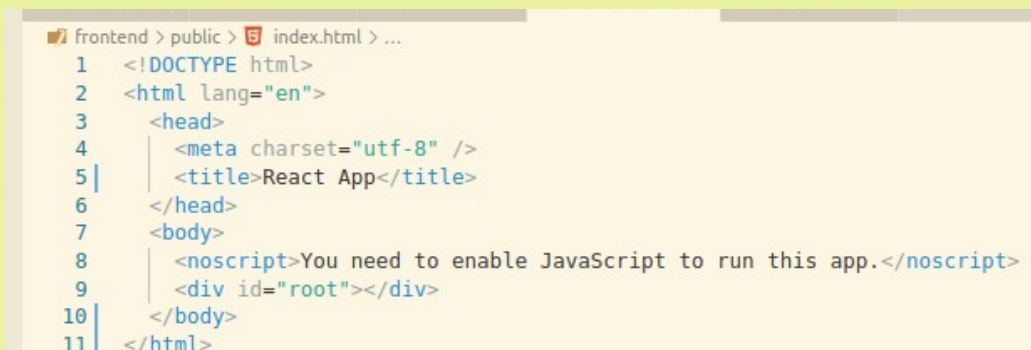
frontend > public > index.html > ...

1 <!DOCTYPE html>
2 <html lang="en">
3 <head>
4 <meta charset="utf-8" />
5 <title>React App</title>
6 </head>
7 <body>
8 <noscript>You need to enable JavaScript to run this app.</noscript>
9 <div id="root"></div>
10 </body>
11 </html>